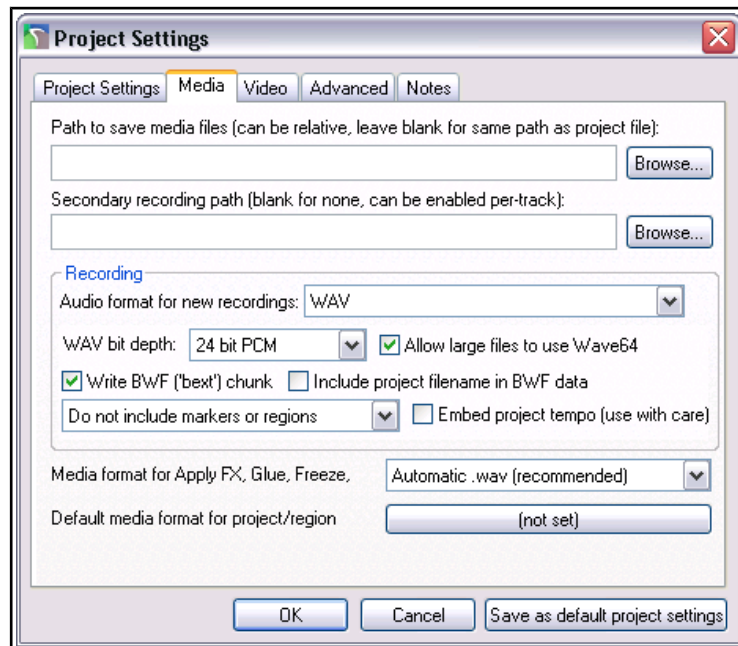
Project Settings

Project Settings | Media | Video | Advanced | Notes

Path to save media files (can be relative, leave blank for same path as project file):

Browse...

Secondary recording path (blank for none, can be enabled per-track):

Browse...

Recording

Audio format for new recordings: WAV

WAV bit depth: 24 bit PCM

Allow large files to use Wave64

Write BWF ('bext') chunk

Include project filename in BWF data

Do not include markers or regions

Embed project tempo (use with care)

Media format for Apply FX, Glue, Freeze,

Automatic .wav (recommended)

Default media format for project/region

(not set)

OK

Cancel

Save as default project settings